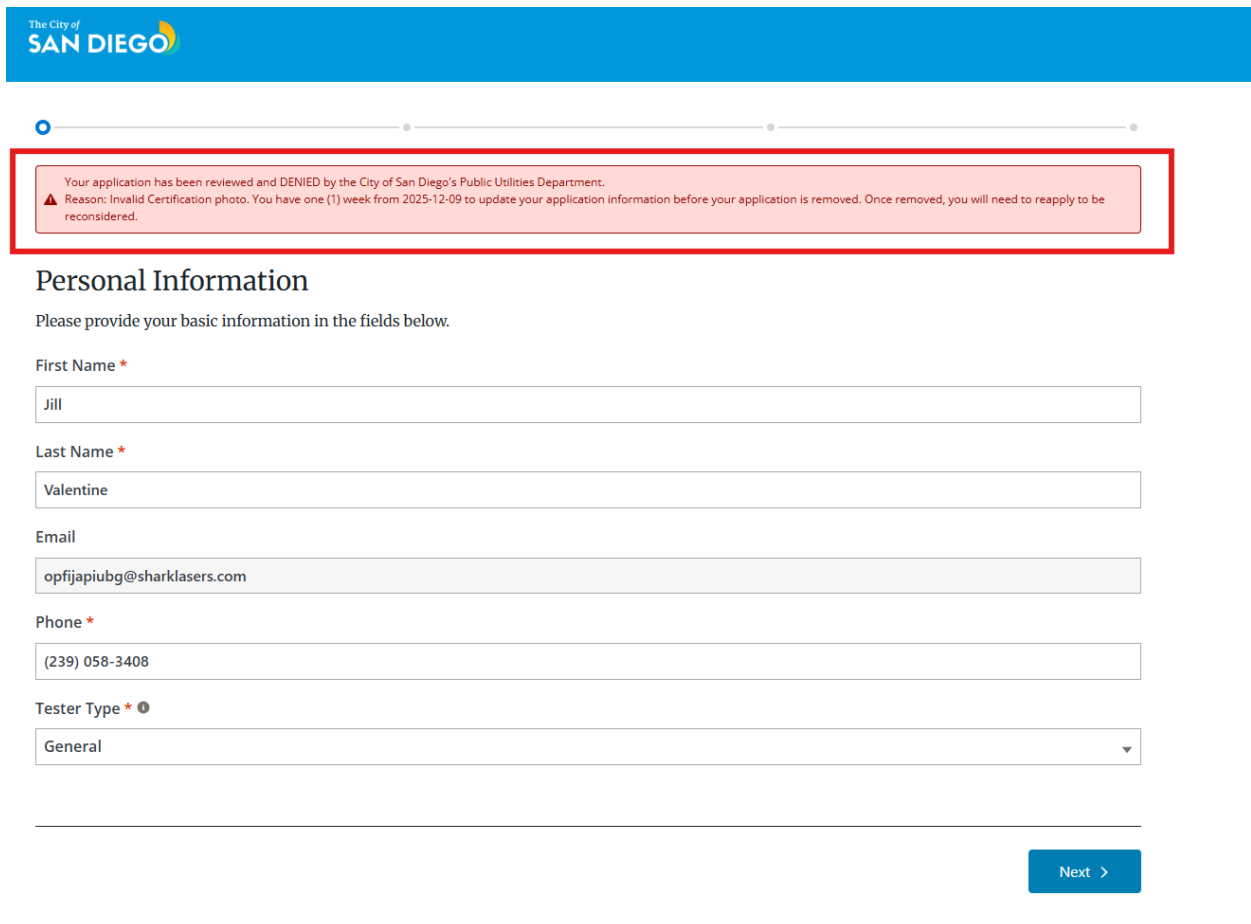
The City of
SAN DIEGO

Your application has been reviewed and DENIED by the City of San Diego's Public Utilities Department.
Reason: Invalid Certification photo. You have one (1) week from 2025-12-09 to update your application information before your application is removed. Once removed, you will need to reapply to be reconsidered.

Personal Information

Please provide your basic information in the fields below.

First Name *

Jill

Last Name *

Valentine

Email

opfijapiubg@sharklasers.com

Phone *

(239) 058-3408

Tester Type *

General

Next ›